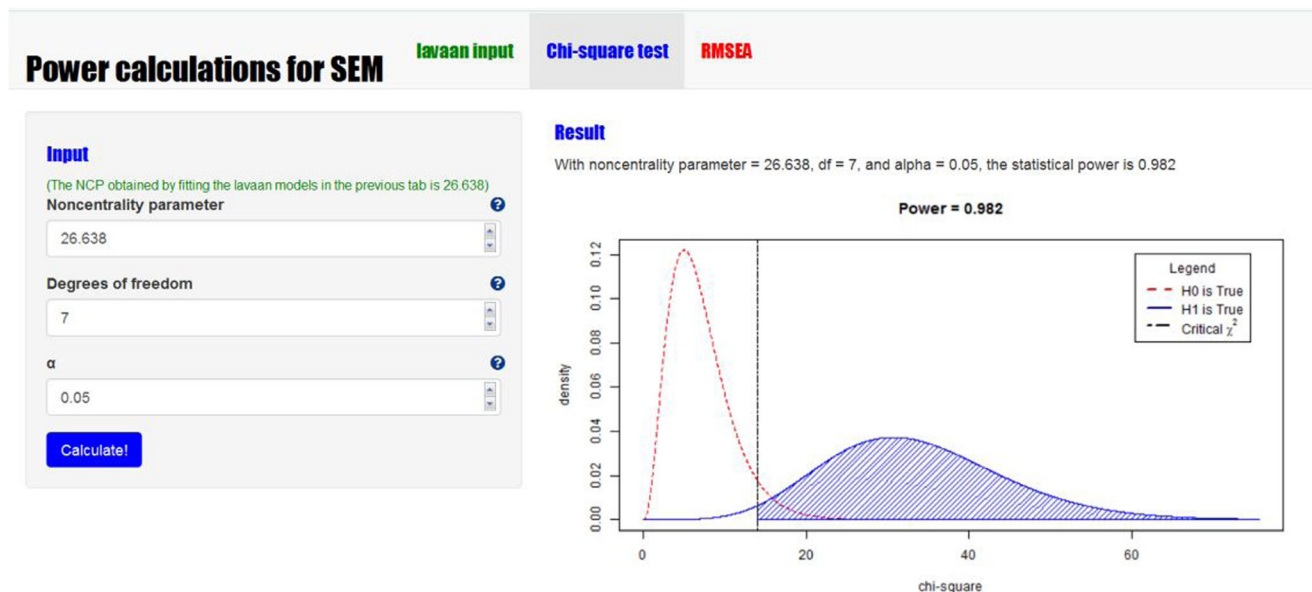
Power calculations for SEM

lavaan input

Chi-square test

RMSEA

Input

(The NCP obtained by fitting the lavaan models in the previous tab is 26.638)

Noncentrality parameter

26.638

Degrees of freedom

7

α

0.05

Calculate!

Result

With noncentrality parameter = 26.638, df = 7, and alpha = 0.05, the statistical power is 0.982

Power = 0.982

Legend
H0 is True
H1 is True
Critical $\chi^2$

density

0.00
0.02
0.04
0.06
0.08
0.10
0.12

0
20
40
60

chi-square